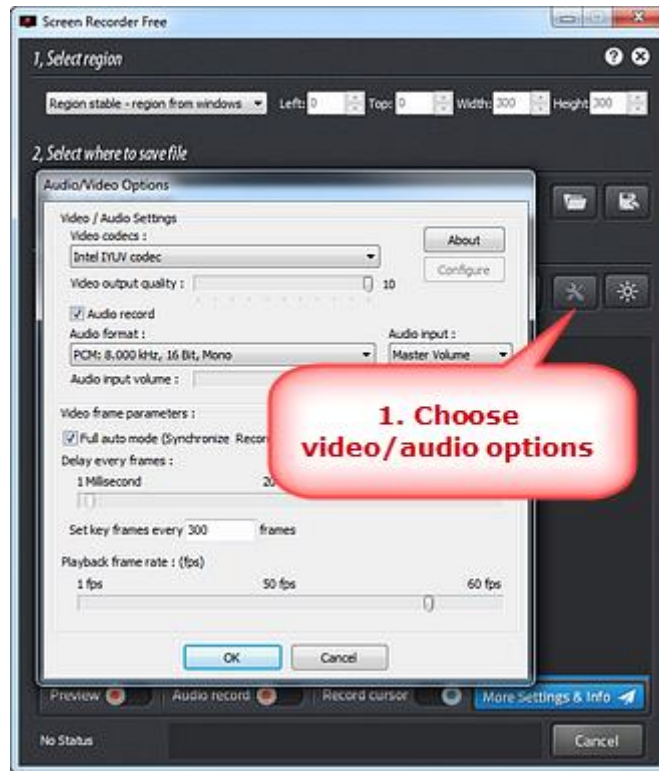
Screen Recorder Free

1, Select region

Region stable - region from windows Left: 0 Top: 0 Width: 300 Height: 300

2, Select where to save file

Audio/Video Options

Video / Audio Settings

Video codecs :

Intel IYUV codec

About

Configure

Video output quality : 10

Audio record

Audio format :

PCM: 8.000 kHz, 16 Bit, Mono

Audio input :

Master Volume

Audio input volume :

Video frame parameters :

Full auto mode (Synchronize Recor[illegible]

Delay every frames :

1 Millisecond 20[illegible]

Set key frames every 300 frames

Playback frame rate : (fps)

1 fps 50 fps 60 fps

OK Cancel

1. Choose video/audio options

Preview Audio record Record cursor More Settings & Info

No Status

Cancel